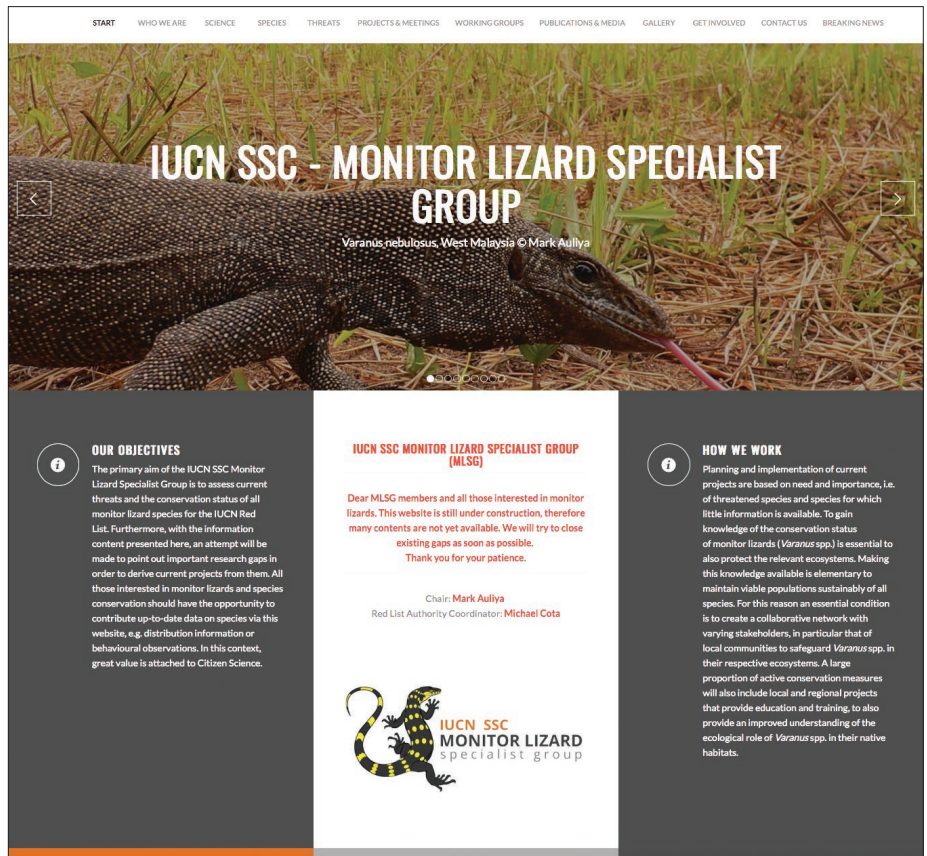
START WHO WE ARE SCIENCE SPECIES THREATS PROJECTS & MEETINGS WORKING GROUPS PUBLICATIONS & MEDIA GALLERY GET INVOLVED CONTACT US BREAKING NEWS

IUCN SSC - MONITOR LIZARD SPECIALIST GROUP

Varanus nebulosus, West Malaysia © Mark Auliya

OUR OBJECTIVES

The primary aim of the IUCN SSC Monitor Lizard Specialist Group is to assess current threats and the conservation status of all monitor lizard species for the IUCN Red List. Furthermore, with the information content presented here, an attempt will be made to point out important research gaps in order to derive current projects from them. All those interested in monitor lizards and species conservation should have the opportunity to contribute up-to-date data on species via this website, e.g. distribution information or behavioural observations. In this context, great value is attached to Citizen Science.

IUCN SSC MONITOR LIZARD SPECIALIST GROUP (MLSG)

Dear MLSG members and all those interested in monitor lizards. This website is still under construction, therefore many contents are not yet available. We will try to close existing gaps as soon as possible.
Thank you for your patience.

Chair: Mark Auliya
Red List Authority Coordinator: Michael Cota

IUCN SSC
MONITOR LIZARD
specialist group

HOW WE WORK

Planning and implementation of current projects are based on need and importance, i.e. of threatened species and species for which little information is available. To gain knowledge of the conservation status of monitor lizards (Varanus spp.) is essential to also protect the relevant ecosystems. Making this knowledge available is elementary to maintain viable populations sustainably of all species. For this reason an essential condition is to create a collaborative network with varying stakeholders, in particular that of local communities to safeguard Varanus spp. in their respective ecosystems. A large proportion of active conservation measures will also include local and regional projects that provide education and training, to also provide an improved understanding of the ecological role of Varanus spp. in their native habitats.